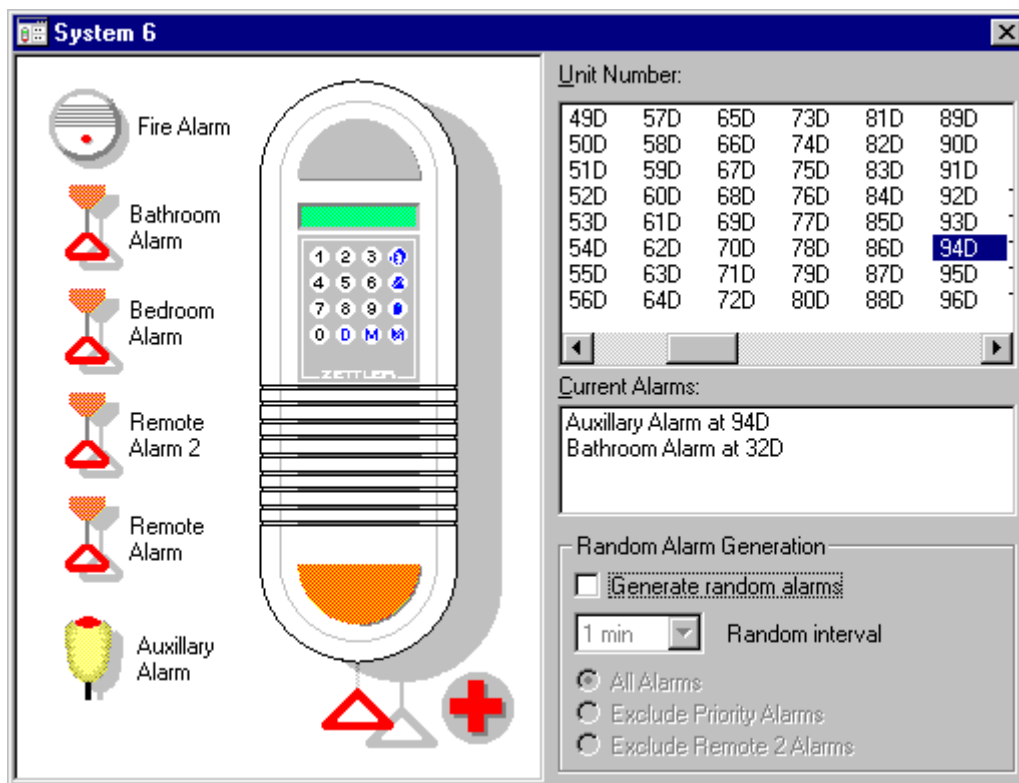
System 6

Fire Alarm

Bathroom Alarm

Bedroom Alarm

Remote Alarm 2

Remote Alarm

Auxillary Alarm

1 2 3
4 5 6
7 8 9
0 D M

ZETTLER

Unit Number:

| 49D | 57D | 65D | 73D | 81D | 89D |
|---|---|---|---|---|---|
| 50D | 58D | 66D | 74D | 82D | 90D |
| 51D | 59D | 67D | 75D | 83D | 91D |
| 52D | 60D | 68D | 76D | 84D | 92D |
| 53D | 61D | 69D | 77D | 85D | 93D |
| 54D | 62D | 70D | 78D | 86D | 94D |
| 55D | 63D | 71D | 79D | 87D | 95D |
| 56D | 64D | 72D | 80D | 88D | 96D |

Current Alarms:

Auxillary Alarm at 94D
Bathroom Alarm at 32D

Random Alarm Generation

Generate random alarms

1 min

Random interval

All Alarms

Exclude Priority Alarms

Exclude Remote 2 Alarms